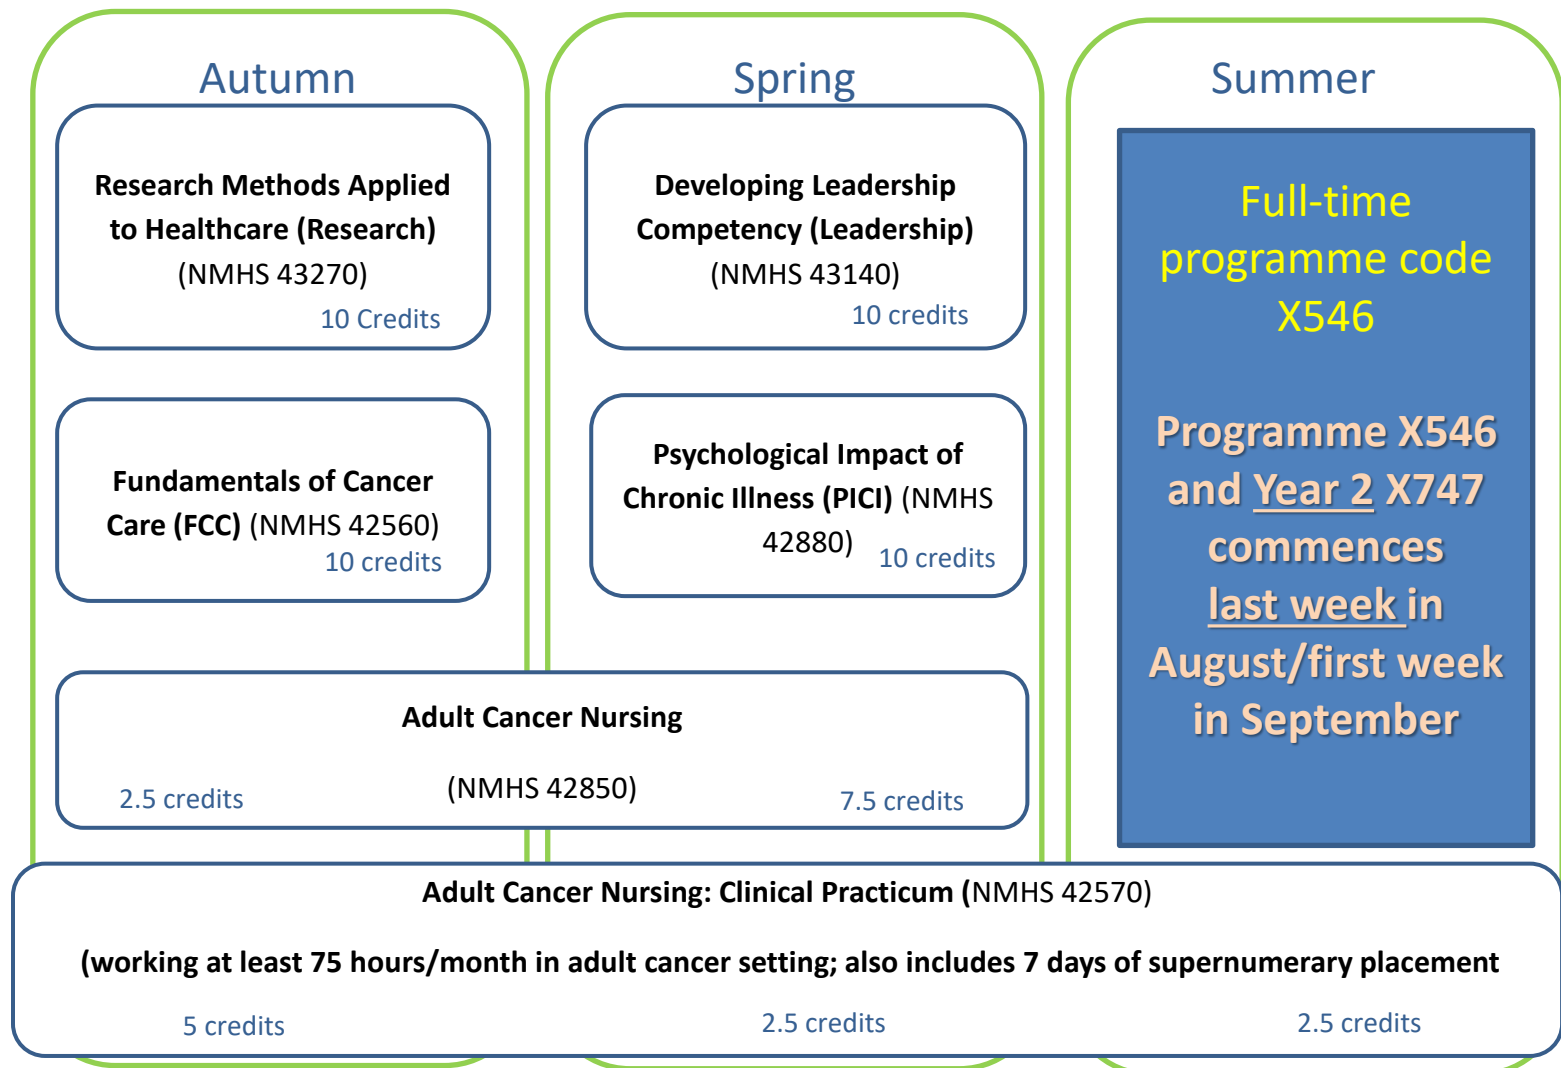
Autumn

Research Methods Applied to Healthcare (Research) (NMHS 43270)
10 Credits

Fundamentals of Cancer Care (FCC) (NMHS 42560)
10 credits

Spring

Developing Leadership Competency (Leadership) (NMHS 43140)
10 credits

Psychological Impact of Chronic Illness (PICI) (NMHS 42880)
10 credits

Summer

Full-time programme code X546

Programme X546 and Year 2 X747 commences last week in August/first week in September

Adult Cancer Nursing

2.5 credits
(NMHS 42850)
7.5 credits

Adult Cancer Nursing: Clinical Practicum (NMHS 42570)

(working at least 75 hours/month in adult cancer setting; also includes 7 days of supernumerary placement

5 credits
2.5 credits
2.5 credits